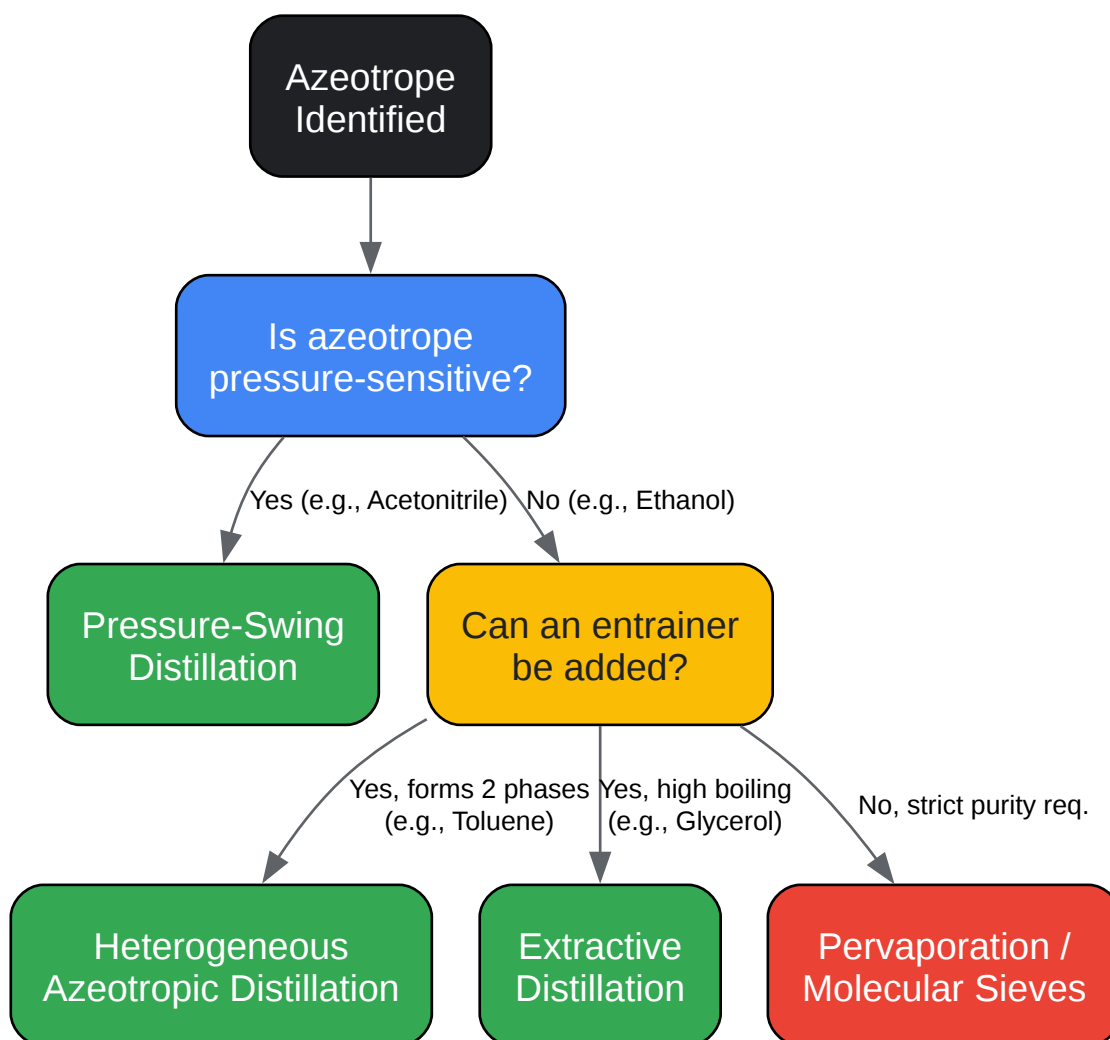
Azeotrope Identified

Is azeotrope pressure-sensitive?

Yes (e.g., Acetonitrile)

No (e.g., Ethanol)

Pressure-Swing Distillation

Can an entrainer be added?

Yes, forms 2 phases (e.g., Toluene)

Yes, high boiling (e.g., Glycerol)

No, strict purity req.

Heterogeneous Azeotropic Distillation

Extractive Distillation

Pervaporation / Molecular Sieves